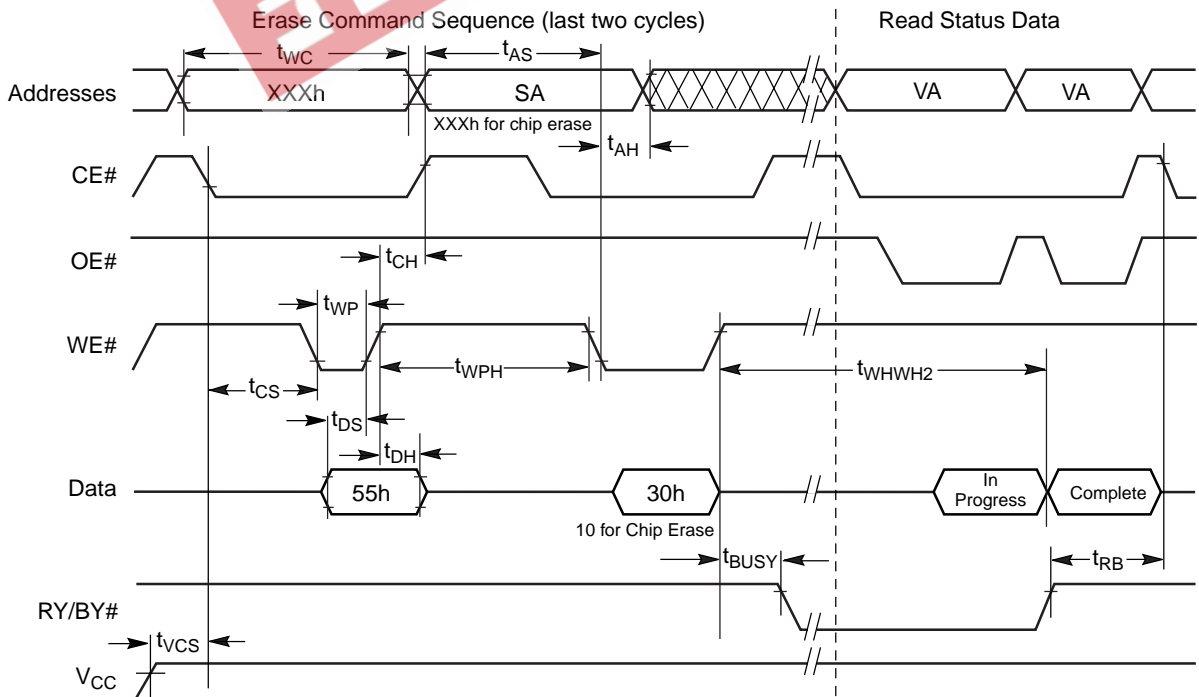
Erase Command Sequence (last two cycles)

Read Status Data

$t_{WC}$

$t_{AS}$

Addresses

XXXh

SA

VA

VA

XXXh for chip erase

$t_{AH}$

CE#

OE#

$t_{CH}$

$t_{WP}$

WE#

$t_{WPH}$

$t_{WHWH2}$

$t_{CS}$

$t_{DS}$

$t_{DH}$

Data

55h

30h

In Progress

Complete

10 for Chip Erase

$t_{BUSY}$

$t_{RB}$

RY/BY#

$t_{VCS}$

$V_{CC}$